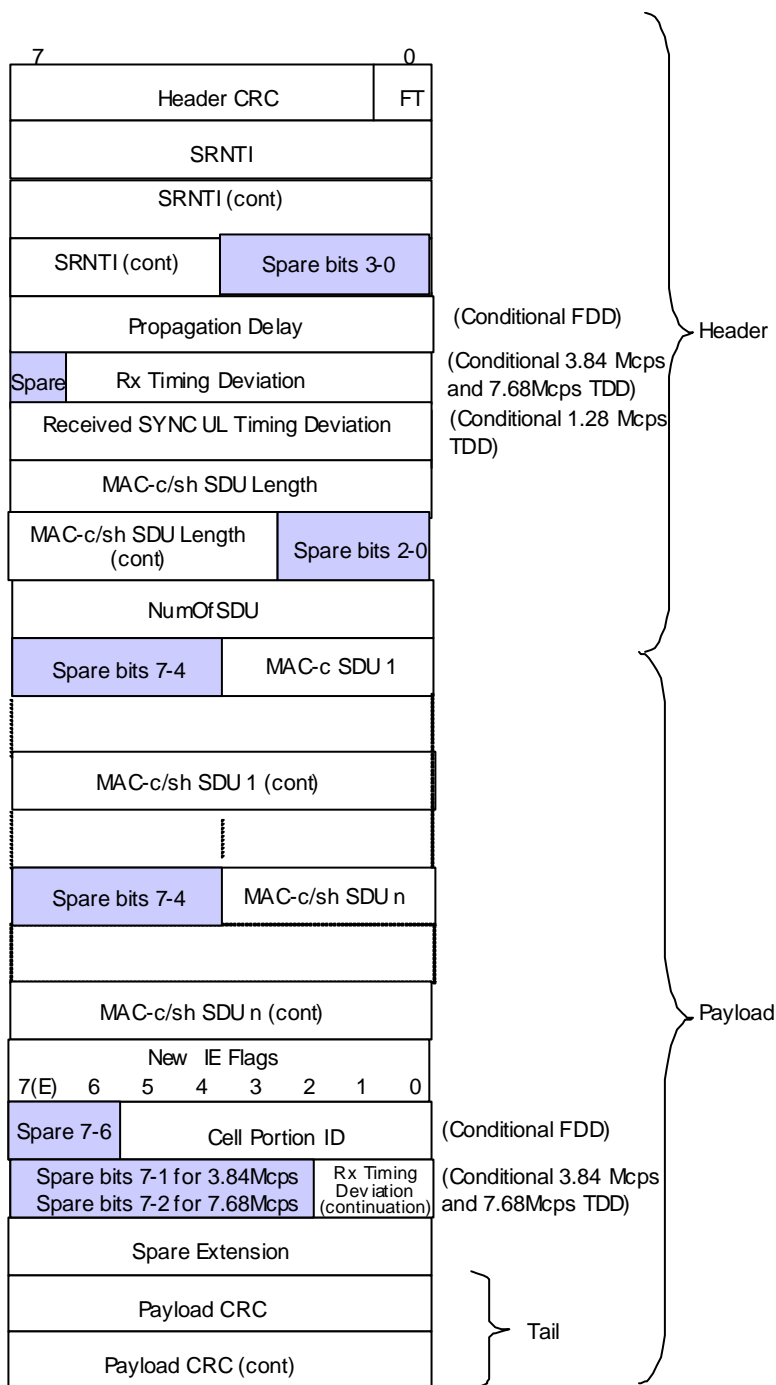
7 0

Header CRC FT

SRNTI

SRNTI (cont)

SRNTI (cont) Spare bits 3-0

Propagation Delay (Conditional FDD)

Spare Rx Timing Deviation (Conditional 3.84 Mcps and 7.68Mcps TDD)

Received SYNC UL Timing Deviation (Conditional 1.28 Mcps TDD)

MAC-c/sh SDU Length

MAC-c/sh SDU Length (cont) Spare bits 2-0

NumOfSDU

Spare bits 7-4 MAC-c SDU 1

MAC-c/sh SDU 1 (cont)

Spare bits 7-4 MAC-c/sh SDU n

MAC-c/sh SDU n (cont)

New IE Flags
7(E) 6 5 4 3 2 1 0

Spare 7-6 Cell Portion ID (Conditional FDD)

Spare bits 7-1 for 3.84Mcps
Spare bits 7-2 for 7.68Mcps
Rx Timing Deviation (continuation) (Conditional 3.84 Mcps and 7.68Mcps TDD)

Spare Extension

Payload CRC

Payload CRC (cont)

Header

Payload

Tail